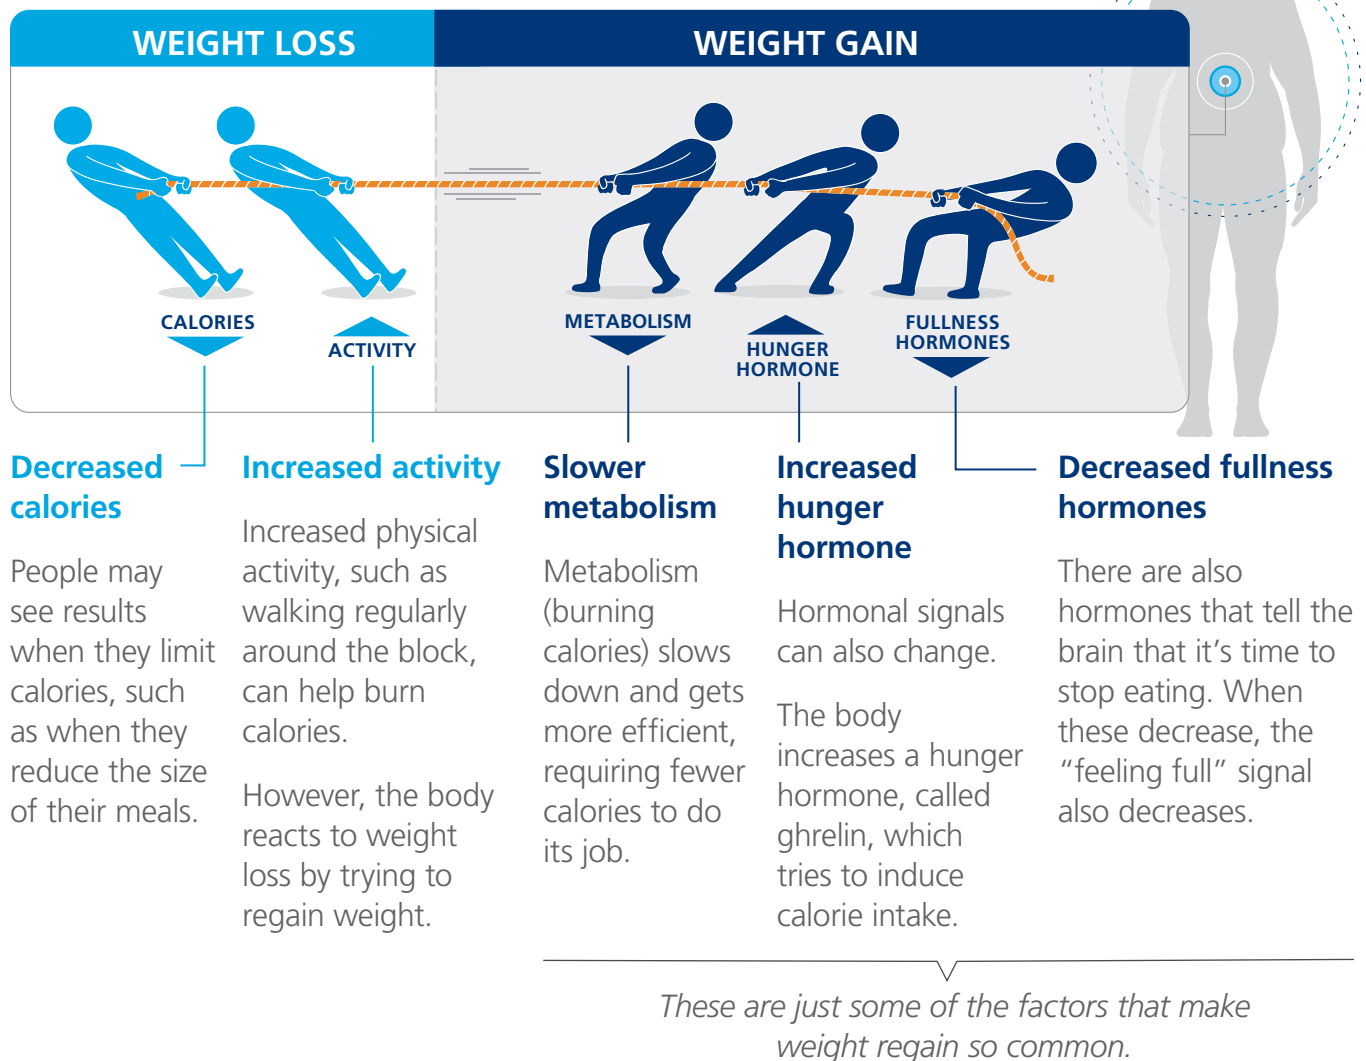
WEIGHT LOSS

WEIGHT GAIN

CALORIES

ACTIVITY

METABOLISM

HUNGER HORMONE

FULLNESS HORMONES

Decreased calories

People may see results when they limit calories, such as when they reduce the size of their meals.

Increased activity

Increased physical activity, such as walking regularly around the block, can help burn calories.

However, the body reacts to weight loss by trying to regain weight.

Slower metabolism

Metabolism (burning calories) slows down and gets more efficient, requiring fewer calories to do its job.

Increased hunger hormone

Hormonal signals can also change.

The body increases a hunger hormone, called ghrelin, which tries to induce calorie intake.

Decreased fullness hormones

There are also hormones that tell the brain that it's time to stop eating. When these decrease, the "feeling full" signal also decreases.

These are just some of the factors that make weight regain so common.